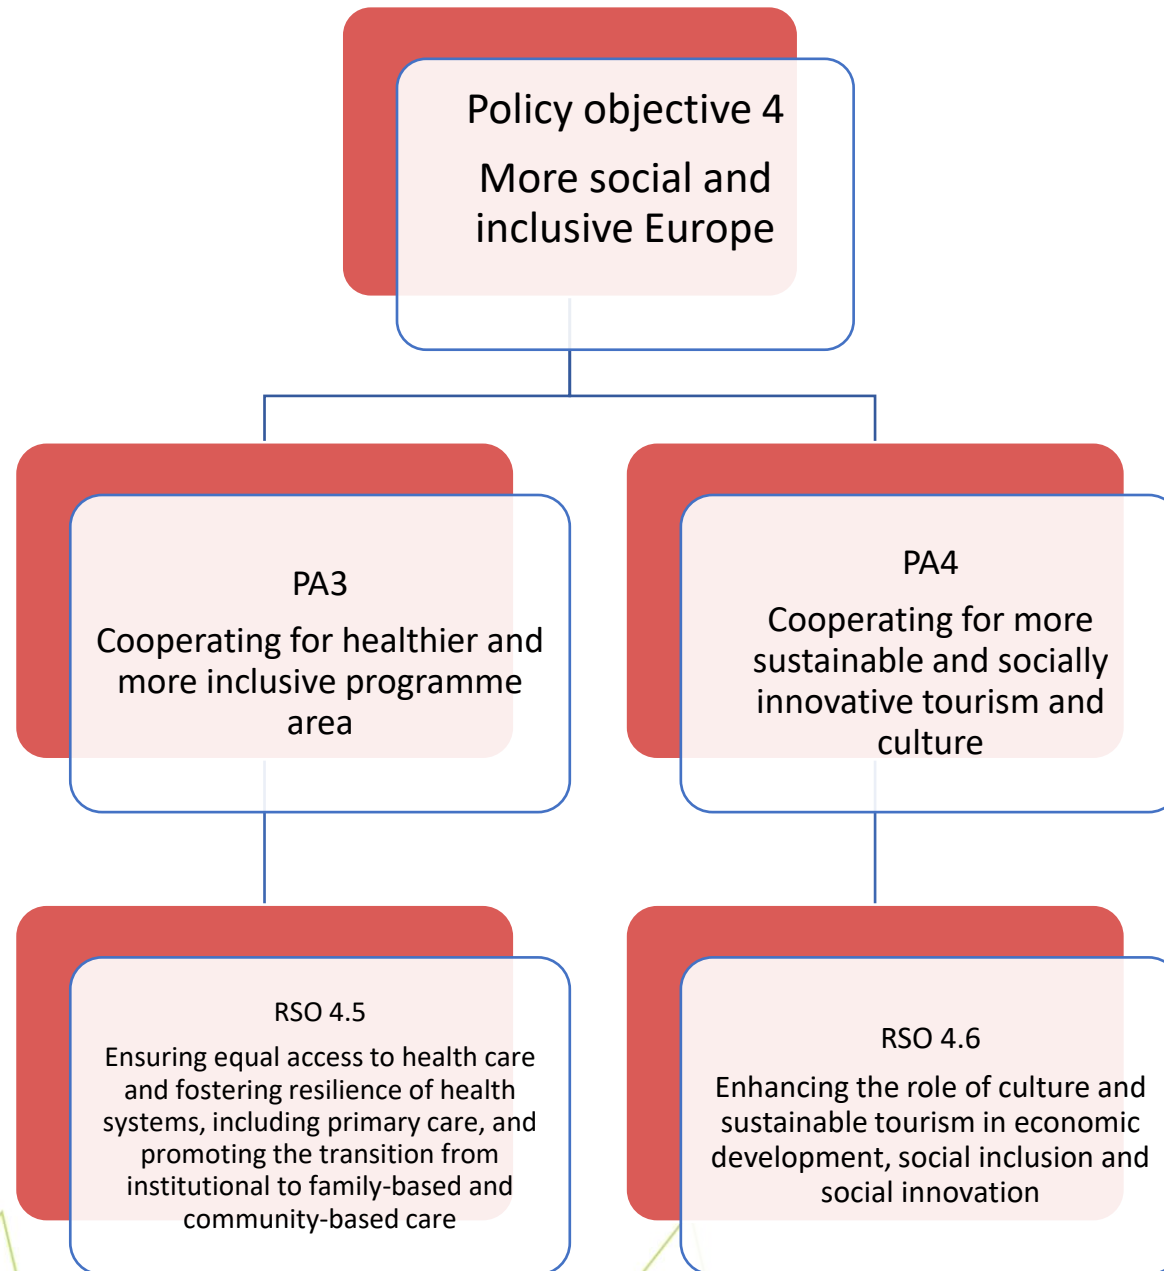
Policy objective 4

More social and inclusive Europe

PA3

Cooperating for healthier and more inclusive programme area

PA4

Cooperating for more sustainable and socially innovative tourism and culture

RSO 4.5

Ensuring equal access to health care and fostering resilience of health systems, including primary care, and promoting the transition from institutional to family-based and community-based care

RSO 4.6

Enhancing the role of culture and sustainable tourism in economic development, social inclusion and social innovation